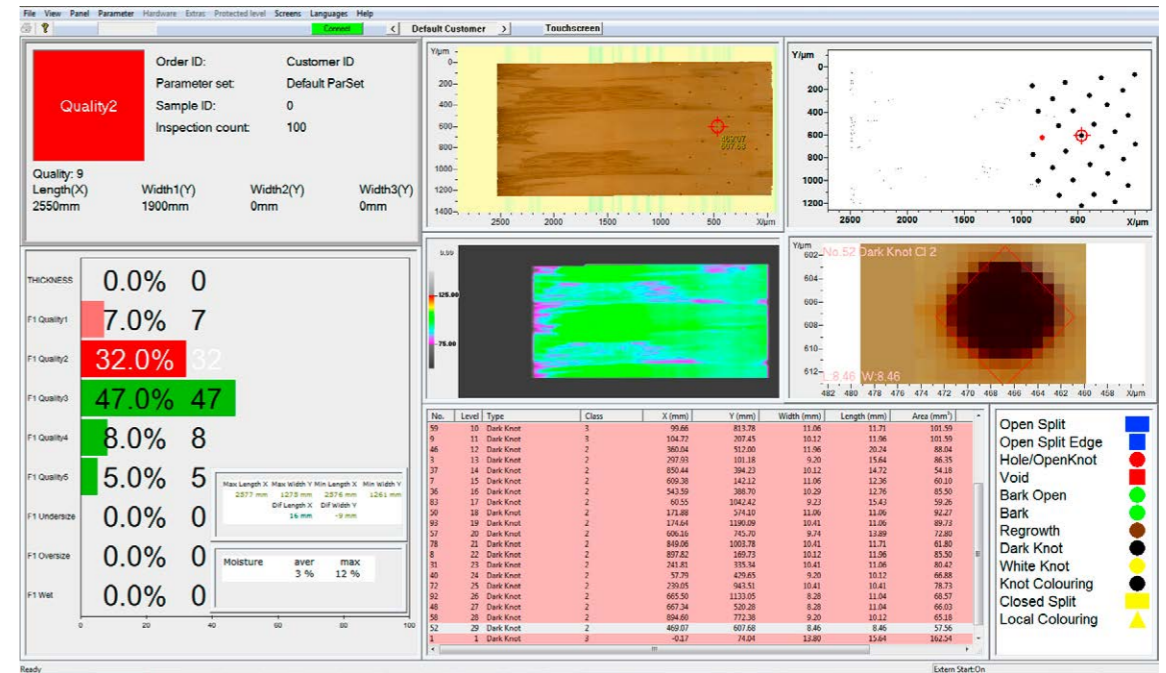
File View Panel Parameter Hardware Extras Protected level Screens Languages Help

Connect

< Default Customer >

Touchscreen

Quality2

Order ID: Customer ID
Parameter set: Default ParSet
Sample ID: 0
Inspection count: 100

Quality: 9
Length(X) Width1(Y) Width2(Y) Width3(Y)
2550mm 1900mm 0mm 0mm

Y/µm
0
200
400
600
800
1000
1200
1400
2500 2000 1500 1000 500 X/µm

Y/µm
0
200
400
600
800
1000
1200
2500 2000 1500 1000 500 X/µm

-125.00
-75.00

Y/µm
602 No.52 Dark Knot Cl 2
604
606
608
610
612 L:8.46 W:8.46
482 480 478 476 474 472 470 468 466 464 462 460 458 X/µm

THICKNESS 0.0% 0
F1 Quality1 7.0% 7
F1 Quality2 32.0% 32
F1 Quality3 47.0% 47
F1 Quality4 8.0% 8
F1 Quality5 5.0% 5
F1 Undersize 0.0% 0
F1 Oversize 0.0% 0
F1 Wet 0.0% 0

0 20 40 60 80 100

| Max Length X | Max Width Y | Min Length X | Min Width Y |
|---|---|---|---|
| 2577 mm | 1278 mm | 2576 mm | 1261 mm |
| | Dif Length X | Dif Width Y | |
| | 16 mm | -9 mm | |

| Moisture | aver | max |
|---|---|---|
| | 3 % | 12 % |

| No. | Level | Type | Class | X (mm) | Y (mm) | Width (mm) | Length (mm) | Area (mm²) |
|---|---|---|---|---|---|---|---|---|
| 59 | 10 | Dark Knot | 3 | 99.66 | 813.78 | 11.06 | 11.71 | 101.59 |
| 9 | 11 | Dark Knot | 3 | 104.72 | 207.45 | 10.12 | 11.96 | 101.59 |
| 46 | 12 | Dark Knot | 2 | 360.04 | 512.00 | 11.06 | 20.24 | 88.04 |
| 6 | 13 | Dark Knot | 2 | 297.03 | 101.18 | 9.20 | 15.64 | 86.35 |
| 37 | 14 | Dark Knot | 2 | 850.44 | 394.23 | 10.12 | 14.72 | 54.18 |
| 7 | 15 | Dark Knot | 2 | 609.38 | 142.12 | 11.06 | 12.36 | 60.10 |
| 36 | 16 | Dark Knot | 2 | 543.59 | 388.70 | 10.29 | 12.76 | 85.50 |
| 83 | 17 | Dark Knot | 2 | 60.55 | 1042.42 | 9.23 | 15.43 | 59.26 |
| 50 | 18 | Dark Knot | 2 | 171.88 | 574.10 | 11.06 | 11.06 | 92.27 |
| 93 | 19 | Dark Knot | 2 | 174.64 | 1190.09 | 10.41 | 11.06 | 89.73 |
| 57 | 20 | Dark Knot | 2 | 606.16 | 745.70 | 9.74 | 13.89 | 72.80 |
| 78 | 21 | Dark Knot | 2 | 849.06 | 1003.78 | 10.41 | 11.71 | 61.80 |
| 8 | 22 | Dark Knot | 2 | 897.82 | 169.73 | 10.12 | 11.96 | 85.50 |
| 31 | 23 | Dark Knot | 2 | 241.81 | 335.34 | 10.41 | 11.06 | 80.42 |
| 40 | 24 | Dark Knot | 2 | 57.79 | 429.65 | 9.20 | 10.12 | 66.88 |
| 72 | 25 | Dark Knot | 2 | 239.05 | 943.51 | 10.41 | 10.41 | 78.73 |
| 92 | 26 | Dark Knot | 2 | 665.50 | 1133.05 | 8.28 | 11.43 | 68.57 |
| 48 | 27 | Dark Knot | 2 | 667.34 | 520.28 | 8.28 | 11.04 | 66.03 |
| 58 | 28 | Dark Knot | 2 | 894.60 | 772.38 | 9.20 | 10.12 | 65.18 |
| 52 | 29 | Dark Knot | 2 | 469.07 | 607.68 | 8.46 | 8.46 | 57.56 |
| 1 | 1 | Dark Knot | 3 | -0.17 | 74.04 | 13.80 | 15.64 | 162.54 |

Open Split
Open Split Edge
Hole/OpenKnot
Void
Bark Open
Bark
Regrowth
Dark Knot
White Knot
Knot Colouring
Closed Split
Local Colouring

Ready
Extern Start:On